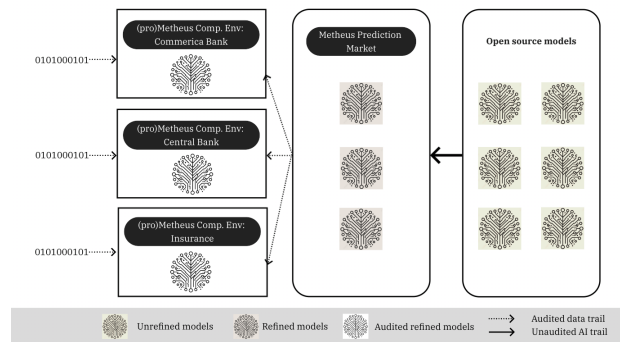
0101000101

(pro)Metheus Comp. Env: Commerica Bank

0101000101

(pro)Metheus Comp. Env: Central Bank

0101000101

(pro)Metheus Comp. Env: Insurance

Metheus Prediction Market

Open source models

Unrefined models

Refined models

Audited refined models

Audited data trail

Unaudited AI trail